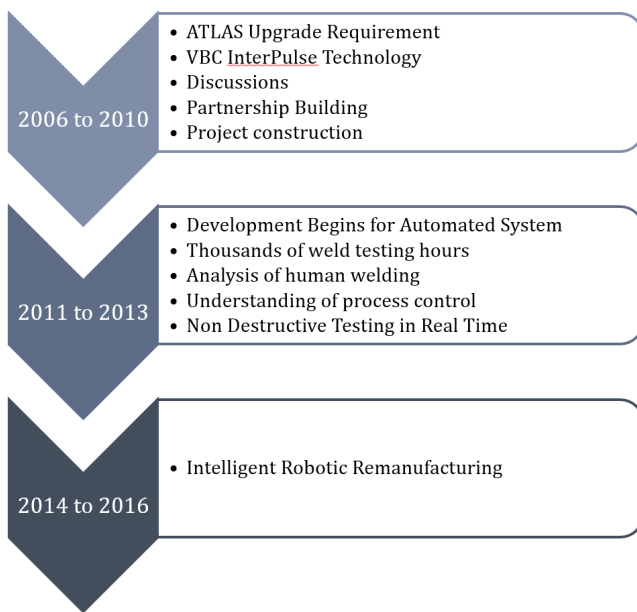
2006 to 2010

- ATLAS Upgrade Requirement
- VBC InterPulse Technology
- Discussions
- Partnership Building
- Project construction

2011 to 2013

- Development Begins for Automated System
- Thousands of weld testing hours
- Analysis of human welding
- Understanding of process control
- Non Destructive Testing in Real Time

2014 to 2016

- Intelligent Robotic Remanufacturing